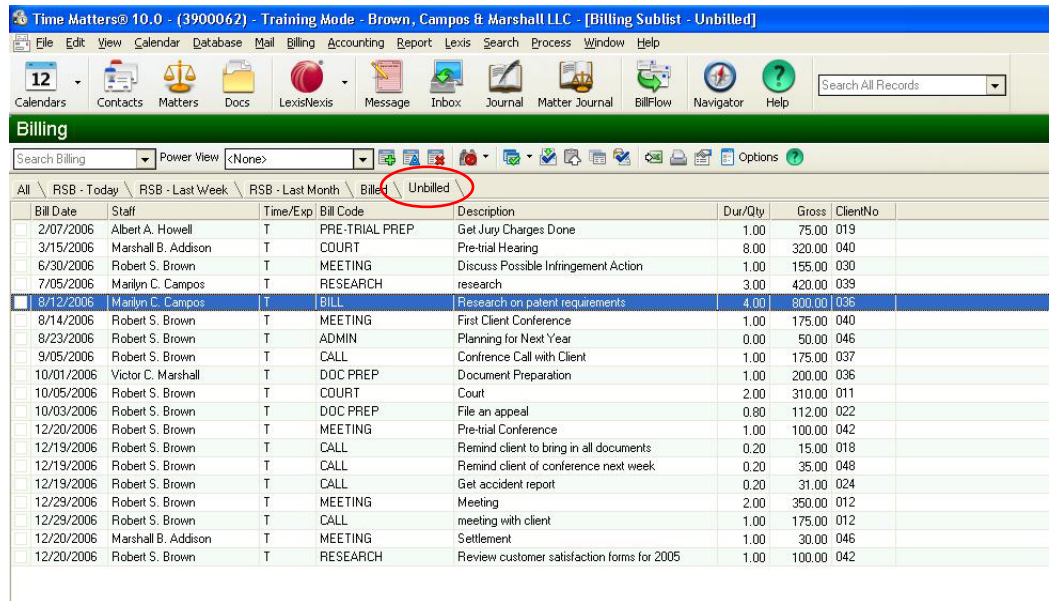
Time Matters® 10.0 - (3900062) - Training Mode - Brown, Campos & Marshall LLC - [Billing Sublist - Unbilled]

File Edit View Calendar Database Mail Billing Accounting Report Lexis Search Process Window Help

12 Calendars Contacts Matters Docs LexisNexis Message Inbox Journal Matter Journal BillFlow Navigator Help

Search All Records

Billing

Search Billing Power View <None> Options

All RSB - Today RSB - Last Week RSB - Last Month Billed Unbilled

| Bill Date | Staff | Time/Exp | Bill Code | Description | Dur/Qty | Gross | ClientNo |
|---|---|---|---|---|---|---|---|
| 2/07/2006 | Albert A. Howell | T | PRE-TRIAL PREP | Get Jury Charges Done | 1.00 | 75.00 | 019 |
| 3/15/2006 | Marshall B. Addison | T | COURT | Pre-trial Hearing | 8.00 | 320.00 | 040 |
| 6/30/2006 | Robert S. Brown | T | MEETING | Discuss Possible Infringement Action | 1.00 | 155.00 | 030 |
| 7/05/2006 | Marilyn C. Campos | T | RESEARCH | research | 3.00 | 420.00 | 039 |
| 8/12/2006 | Marilyn C. Campos | T | BILL | Research on patent requirements | 4.00 | 800.00 | 036 |
| 8/14/2006 | Robert S. Brown | T | MEETING | First Client Conference | 1.00 | 175.00 | 040 |
| 8/23/2006 | Robert S. Brown | T | ADMIN | Planning for Next Year | 0.00 | 50.00 | 046 |
| 9/05/2006 | Robert S. Brown | T | CALL | Confrence Call with Client | 1.00 | 175.00 | 037 |
| 10/01/2006 | Victor C. Marshall | T | DOC PREP | Document Preparation | 1.00 | 200.00 | 036 |
| 10/05/2006 | Robert S. Brown | T | COURT | Court | 2.00 | 310.00 | 011 |
| 10/03/2006 | Robert S. Brown | T | DOC PREP | File an appeal | 0.80 | 112.00 | 022 |
| 12/20/2006 | Robert S. Brown | T | MEETING | Pre-trial Conference | 1.00 | 100.00 | 042 |
| 12/19/2006 | Robert S. Brown | T | CALL | Remind client to bring in all documents | 0.20 | 15.00 | 018 |
| 12/19/2006 | Robert S. Brown | T | CALL | Remind client of conference next week | 0.20 | 35.00 | 048 |
| 12/19/2006 | Robert S. Brown | T | CALL | Get accident report | 0.20 | 31.00 | 024 |
| 12/29/2006 | Robert S. Brown | T | MEETING | Meeting | 2.00 | 350.00 | 012 |
| 12/29/2006 | Robert S. Brown | T | CALL | meeting with client | 1.00 | 175.00 | 012 |
| 12/20/2006 | Marshall B. Addison | T | MEETING | Settlement | 1.00 | 30.00 | 046 |
| 12/20/2006 | Robert S. Brown | T | RESEARCH | Review customer satisfaction forms for 2005 | 1.00 | 100.00 | 042 |